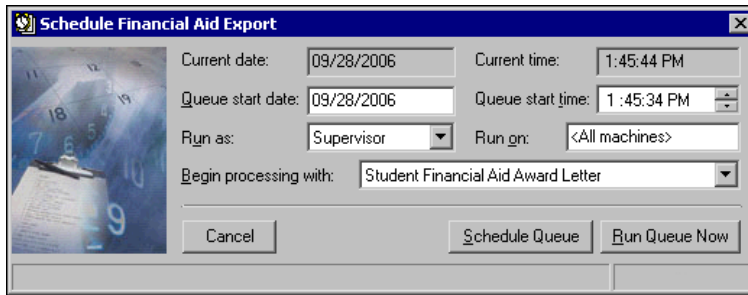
Schedule Financial Aid Export

Current date: 09/28/2006
Current time: 1:45:44 PM
Queue start date: 09/28/2006
Queue start time: 1 :45:34 PM
Run as: Supervisor
Run on: <All machines>
Begin processing with: Student Financial Aid Award Letter

Cancel
Schedule Queue
Run Queue Now